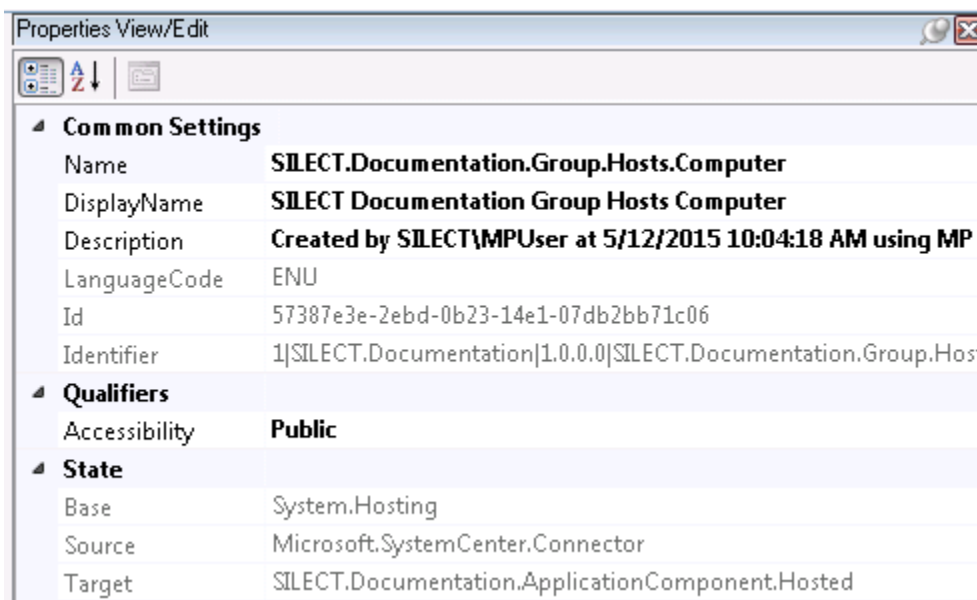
Properties View/Edit

Common Settings

| | |
|---|---|
| Name | SILECT.Documentation.Group.Hosts.Computer |
| DisplayName | SILECT Documentation Group Hosts Computer |
| Description | Created by SILECT\MPUser at 5/12/2015 10:04:18 AM using MP |
| LanguageCode | ENU |
| Id | 57387e3e-2ebd-0b23-14e1-07db2bb71c06 |
| Identifier | 1\|SILECT.Documentation\|1.0.0.0\|SILECT.Documentation.Group.Hos |

Qualifiers

| | |
|---|---|
| Accessibility | Public |

State

| | |
|---|---|
| Base | System.Hosting |
| Source | Microsoft.SystemCenter.Connector |
| Target | SILECT.Documentation.ApplicationComponent.Hosted |